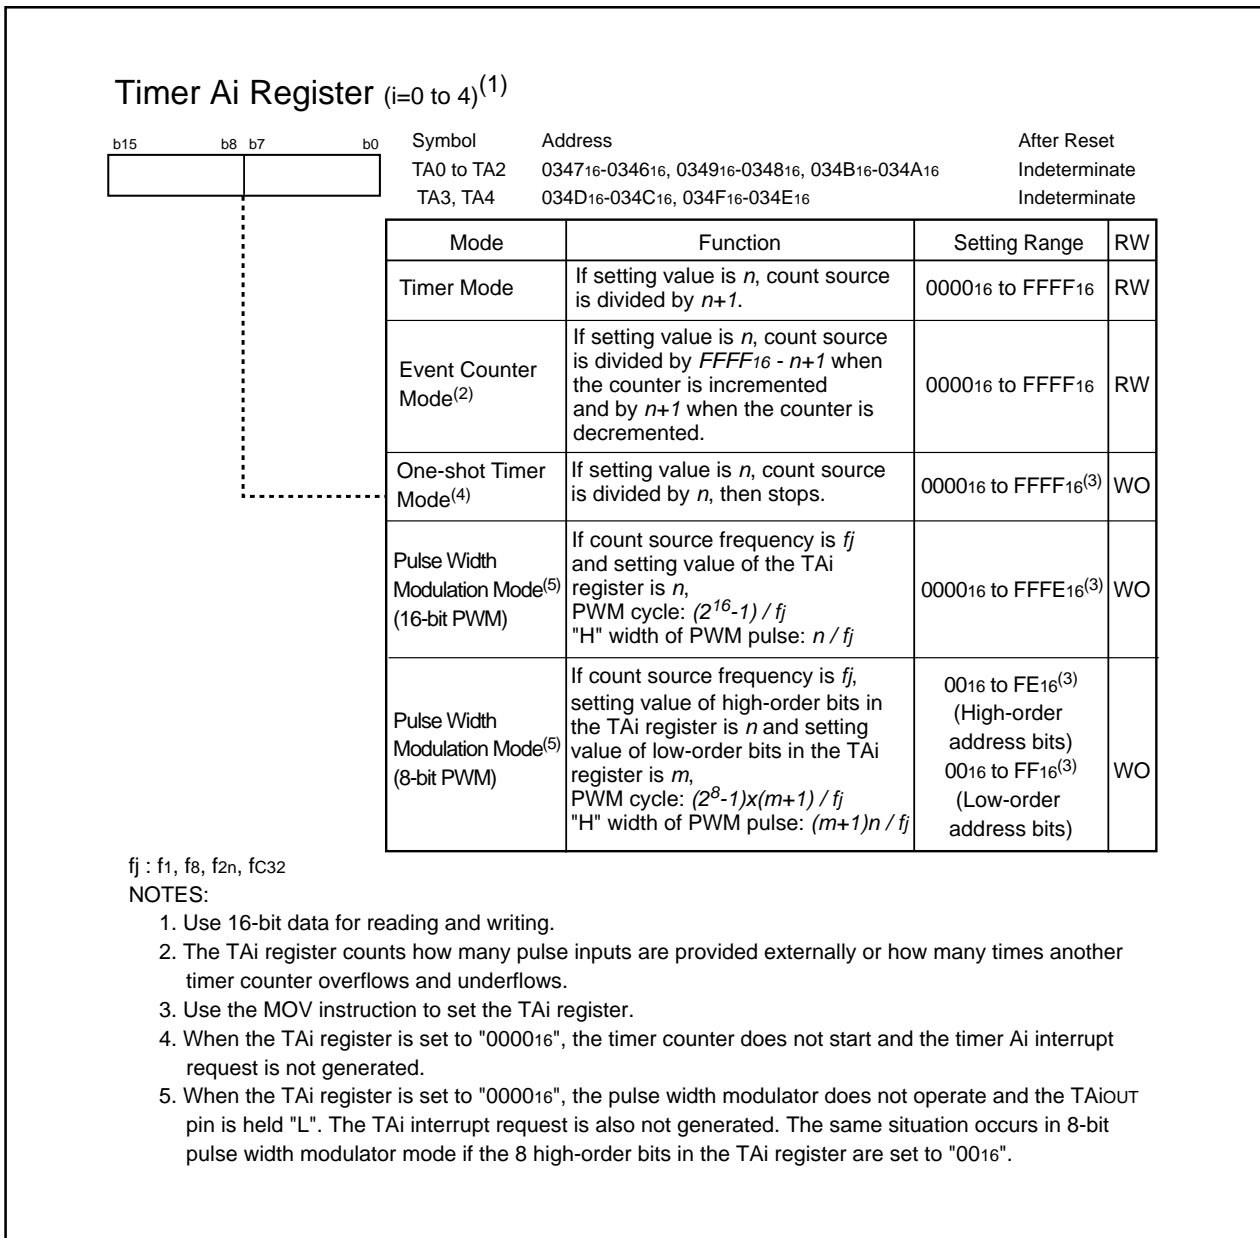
Timer Ai Register (i=0 to 4)$^{(1)}$

b15 b8 b7 b0

| Symbol | Address | After Reset |
|---|---|---|
| TA0 to TA2 | $0347_{16}$-$0346_{16}$, $0349_{16}$-$0348_{16}$, $034B_{16}$-$034A_{16}$ | Indeterminate |
| TA3, TA4 | $034D_{16}$-$034C_{16}$, $034F_{16}$-$034E_{16}$ | Indeterminate |

| Mode | Function | Setting Range | RW |
|---|---|---|---|
| Timer Mode | If setting value is *n*, count source is divided by *n+1*. | $0000_{16}$ to $FFFF_{16}$ | RW |
| Event Counter Mode$^{(2)}$ | If setting value is *n*, count source is divided by *$FFFF_{16}$ - n+1* when the counter is incremented and by *n+1* when the counter is decremented. | $0000_{16}$ to $FFFF_{16}$ | RW |
| One-shot Timer Mode$^{(4)}$ | If setting value is *n*, count source is divided by *n*, then stops. | $0000_{16}$ to $FFFF_{16}$$^{(3)}$ | WO |
| Pulse Width Modulation Mode$^{(5)}$ (16-bit PWM) | If count source frequency is *fj* and setting value of the TAi register is *n*, PWM cycle: $(2^{16}-1) / fj$ "H" width of PWM pulse: $n / fj$ | $0000_{16}$ to $FFFE_{16}$$^{(3)}$ | WO |
| Pulse Width Modulation Mode$^{(5)}$ (8-bit PWM) | If count source frequency is *fj*, setting value of high-order bits in the TAi register is *n* and setting value of low-order bits in the TAi register is *m*, PWM cycle: $(2^8-1)x(m+1) / fj$ "H" width of PWM pulse: $(m+1)n / fj$ | $00_{16}$ to $FE_{16}$$^{(3)}$ (High-order address bits) $00_{16}$ to $FF_{16}$$^{(3)}$ (Low-order address bits) | WO |

fj : $f_1$, $f_8$, $f_{2n}$, $f_{C32}$
NOTES:
1. Use 16-bit data for reading and writing.
2. The TAi register counts how many pulse inputs are provided externally or how many times another timer counter overflows and underflows.
3. Use the MOV instruction to set the TAi register.
4. When the TAi register is set to "$0000_{16}$", the timer counter does not start and the timer Ai interrupt request is not generated.
5. When the TAi register is set to "$0000_{16}$", the pulse width modulator does not operate and the TAiOUT pin is held "L". The TAi interrupt request is also not generated. The same situation occurs in 8-bit pulse width modulator mode if the 8 high-order bits in the TAi register are set to "$00_{16}$".